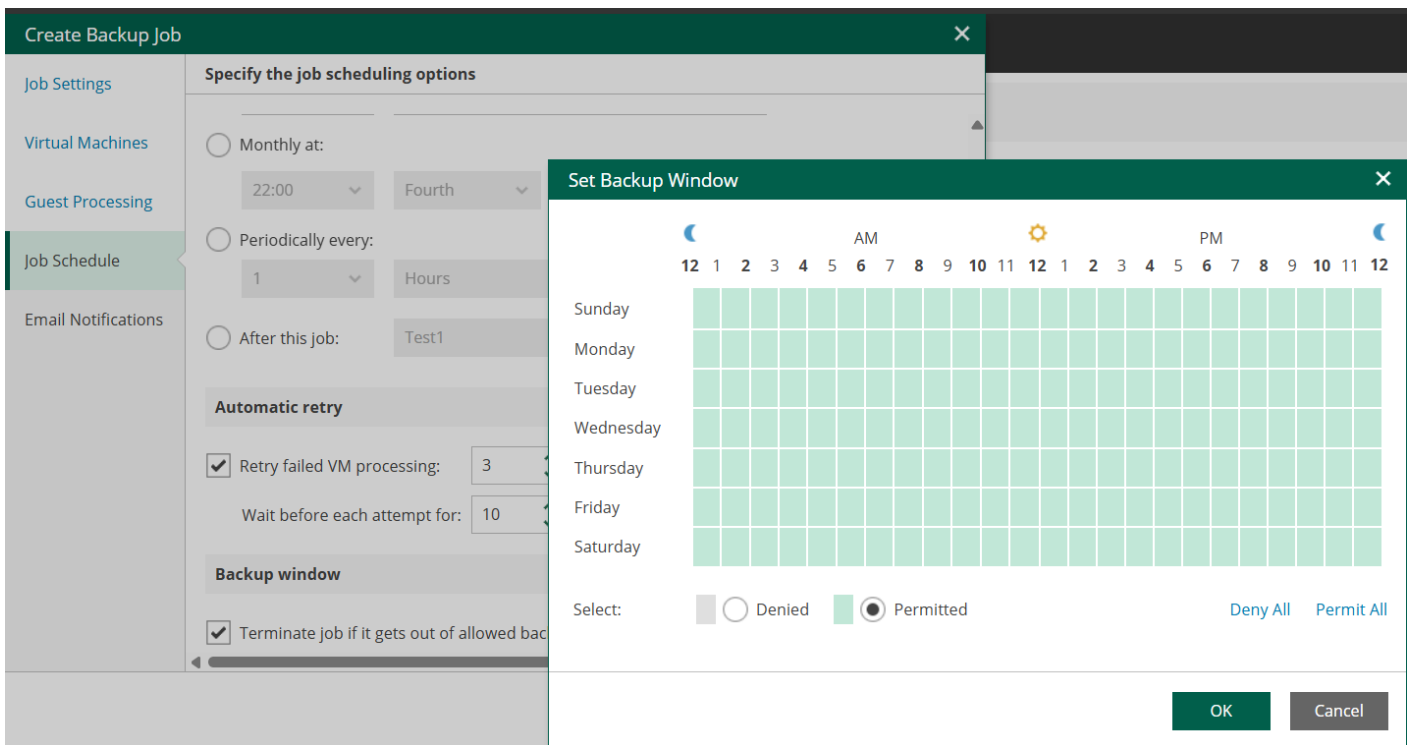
Create Backup Job

Job Settings
Virtual Machines
Guest Processing
Job Schedule
Email Notifications

Specify the job scheduling options

Monthly at:
22:00
Fourth
Periodically every:
1
Hours
After this job:
Test1

Automatic retry

Retry failed VM processing:
3
Wait before each attempt for:
10

Backup window

Terminate job if it gets out of allowed bac

Set Backup Window

AM
PM
12 1 2 3 4 5 6 7 8 9 10 11 12 1 2 3 4 5 6 7 8 9 10 11 12

Sunday
Monday
Tuesday
Wednesday
Thursday
Friday
Saturday

Select:
Denied
Permitted
Deny All
Permit All

OK
Cancel